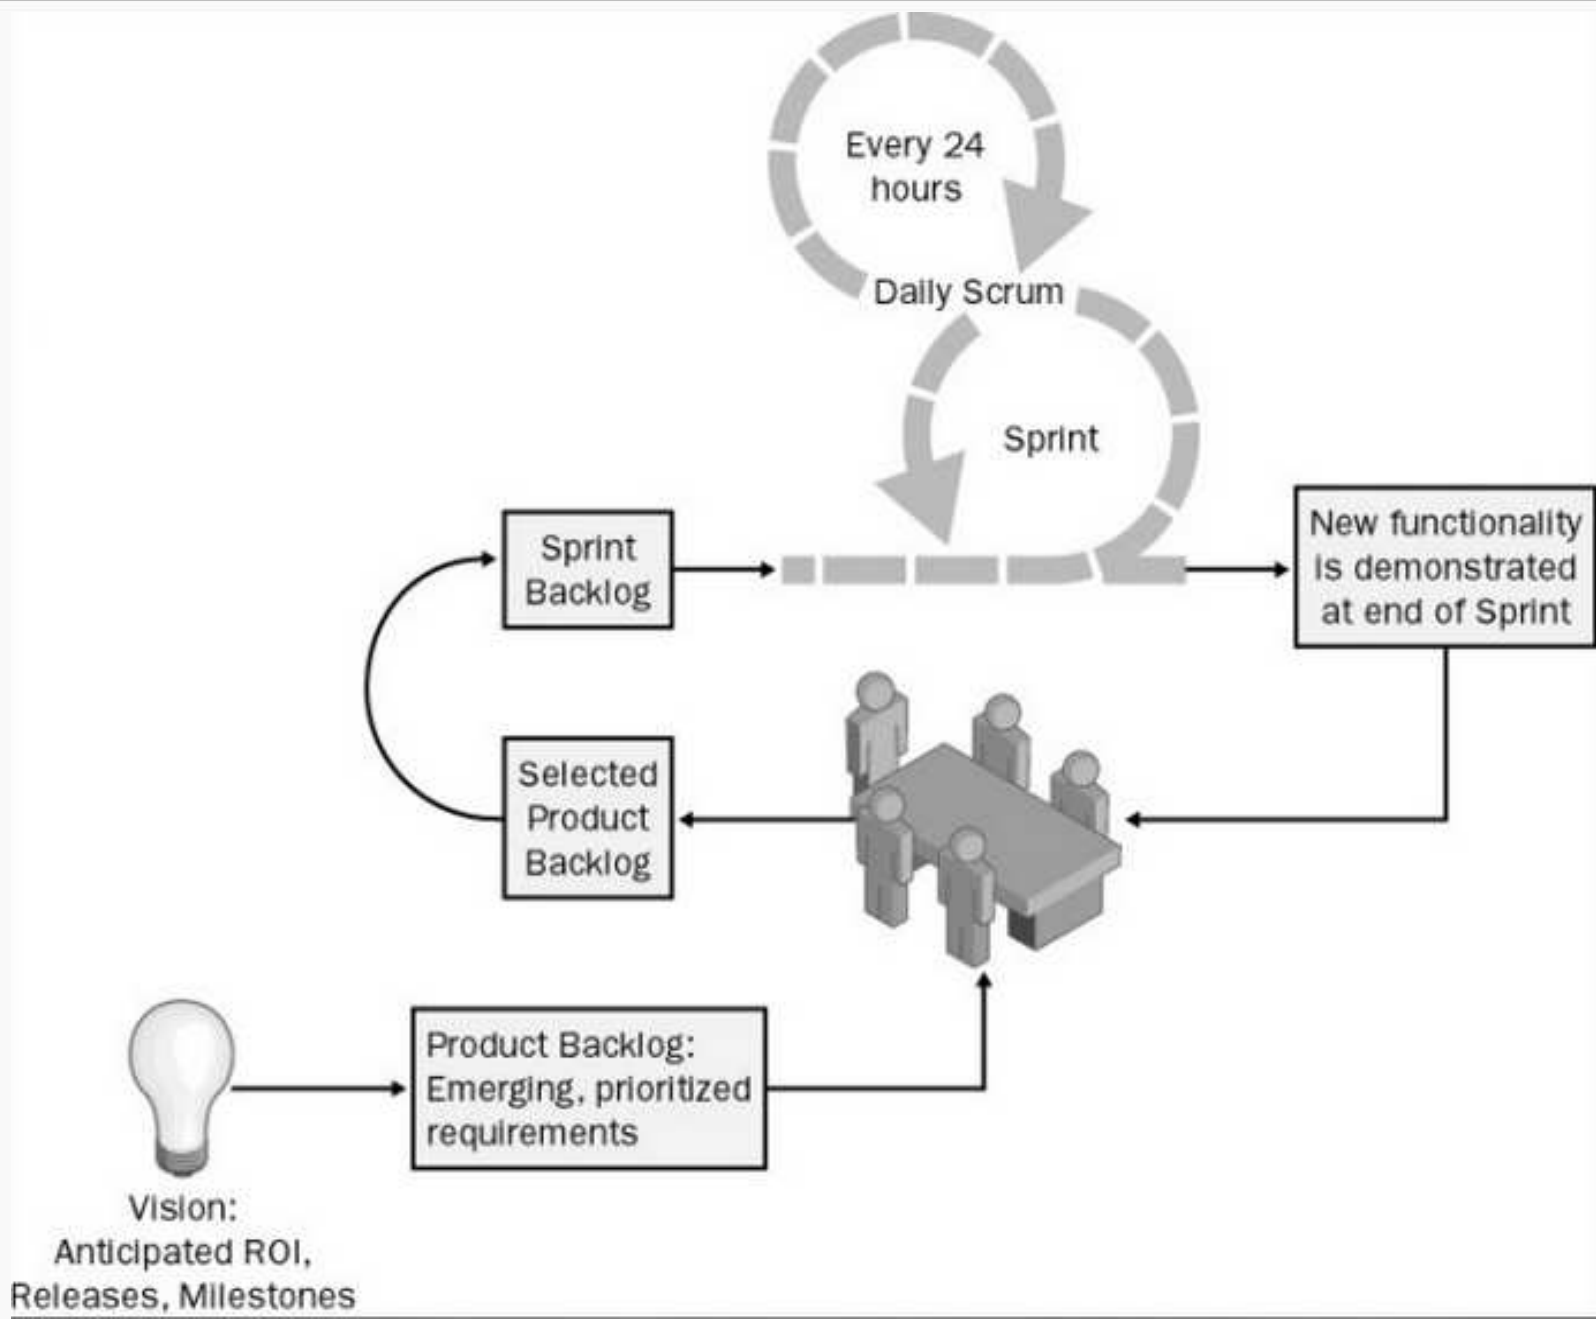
Every 24 hours

Daily Scrum

Sprint

Sprint Backlog

New functionality is demonstrated at end of Sprint

Selected Product Backlog

Product Backlog: Emerging, prioritized requirements

Vision: Anticipated ROI, Releases, Milestones